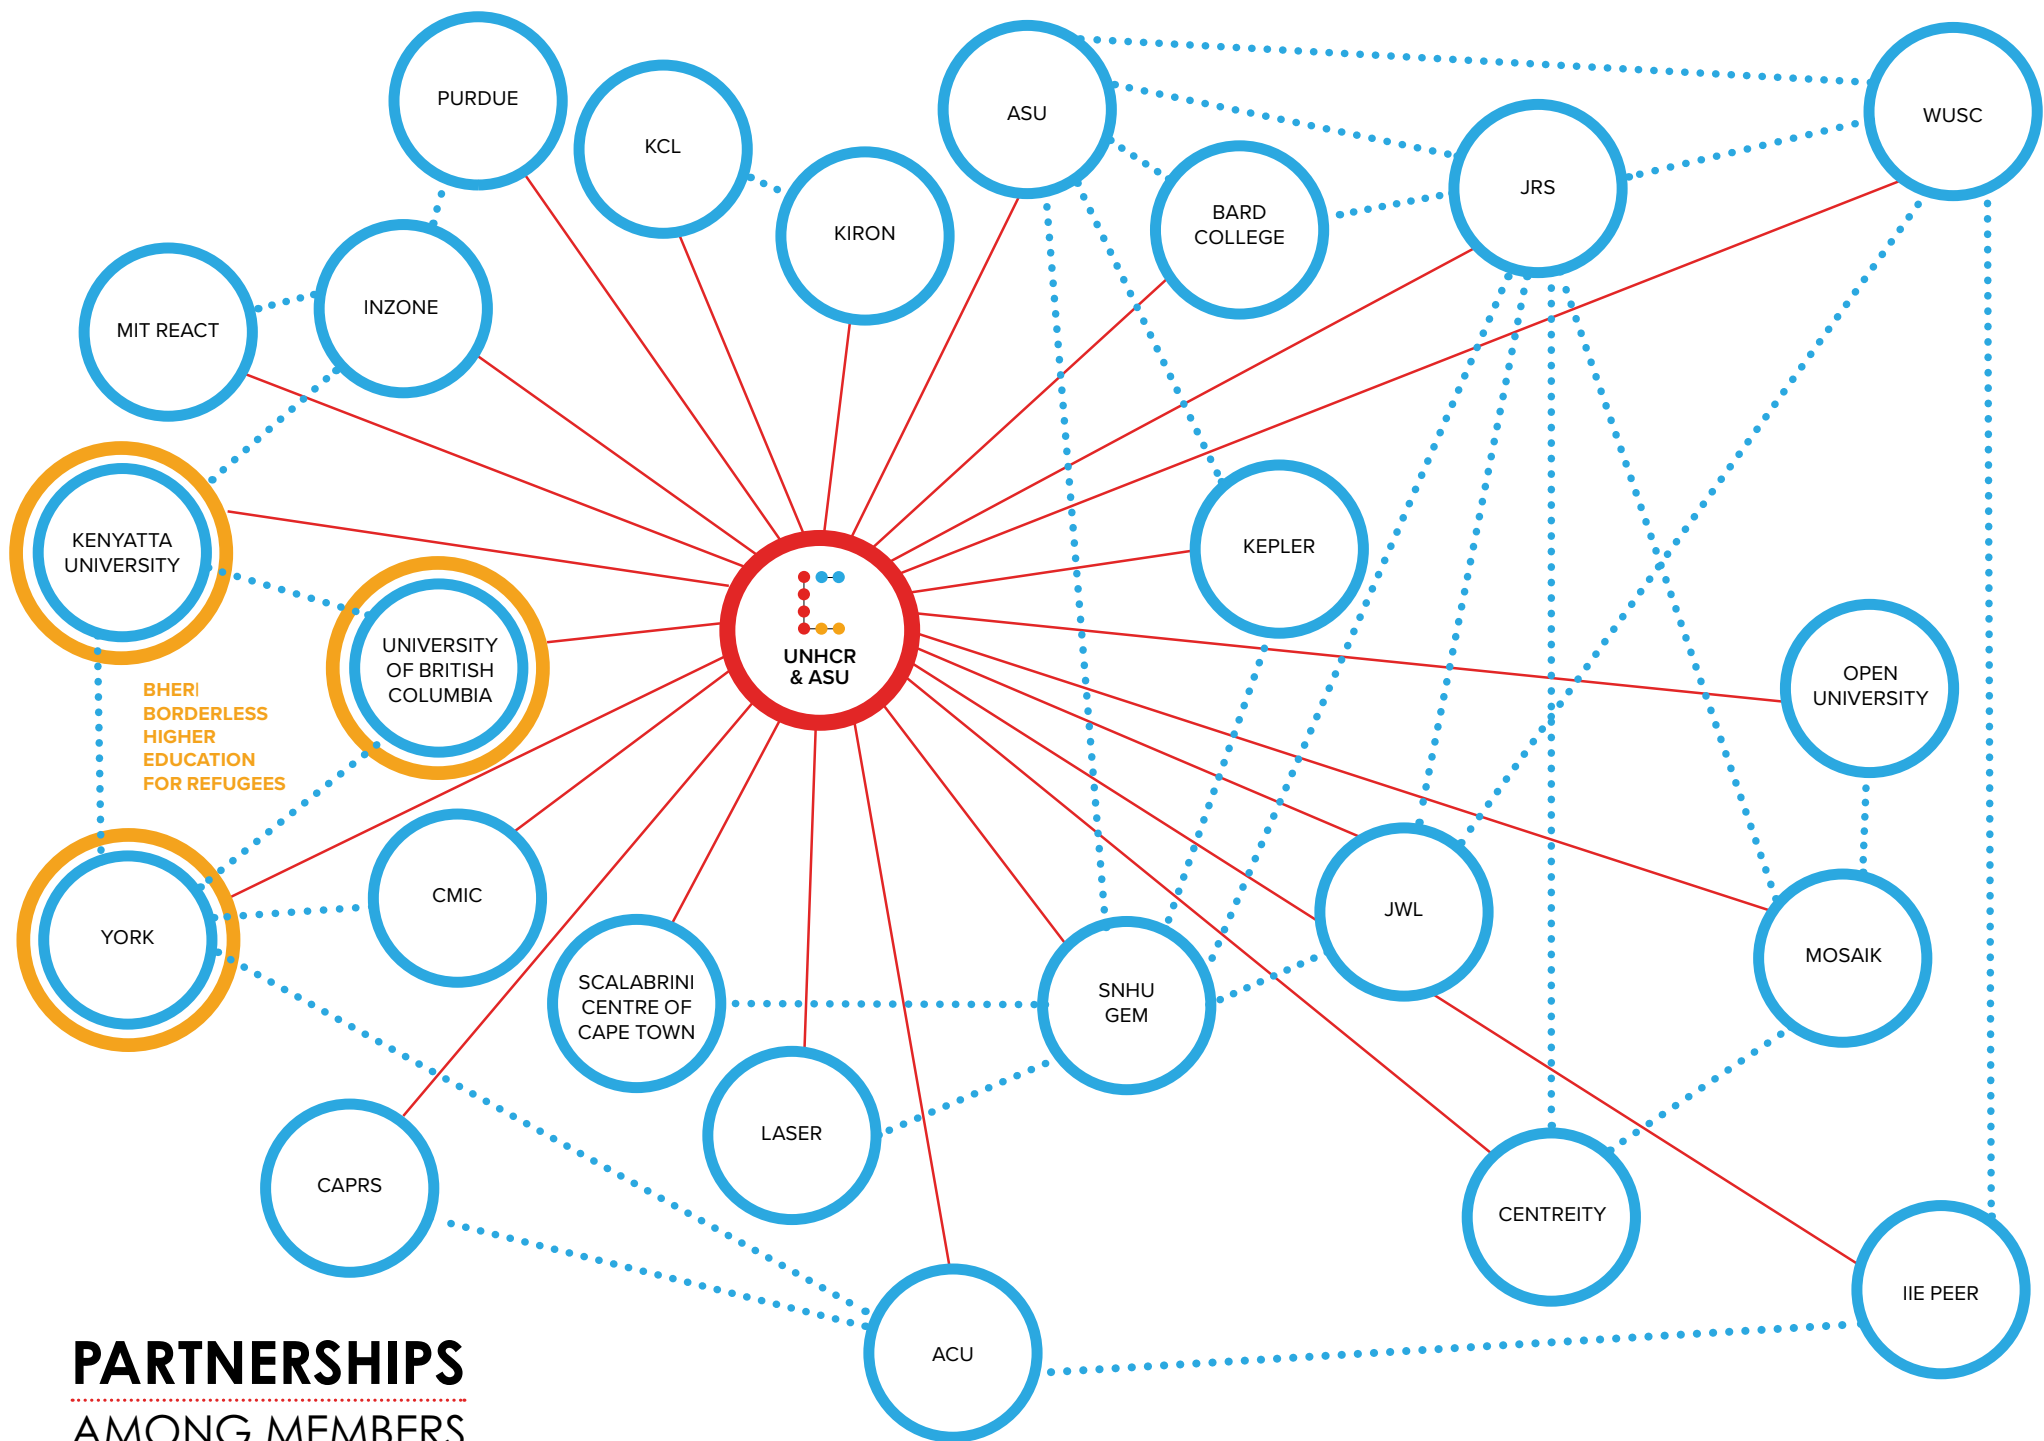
PURDUE

KCL

KIRON

ASU

BARD COLLEGE

JRS

WUSC

MIT REACT

INZONE

KENYATTA UNIVERSITY

UNIVERSITY OF BRITISH COLUMBIA

UNHCR & ASU

KEPLER

OPEN UNIVERSITY

BHERI
BORDERLESS
HIGHER
EDUCATION
FOR REFUGEES

YORK

CMIC

SCALABRINI CENTRE OF CAPE TOWN

SNHU GEM

JWL

MOSAIK

LASER

CAPRS

CENTREITY

IIE PEER

ACU

PARTNERSHIPS
AMONG MEMBERS